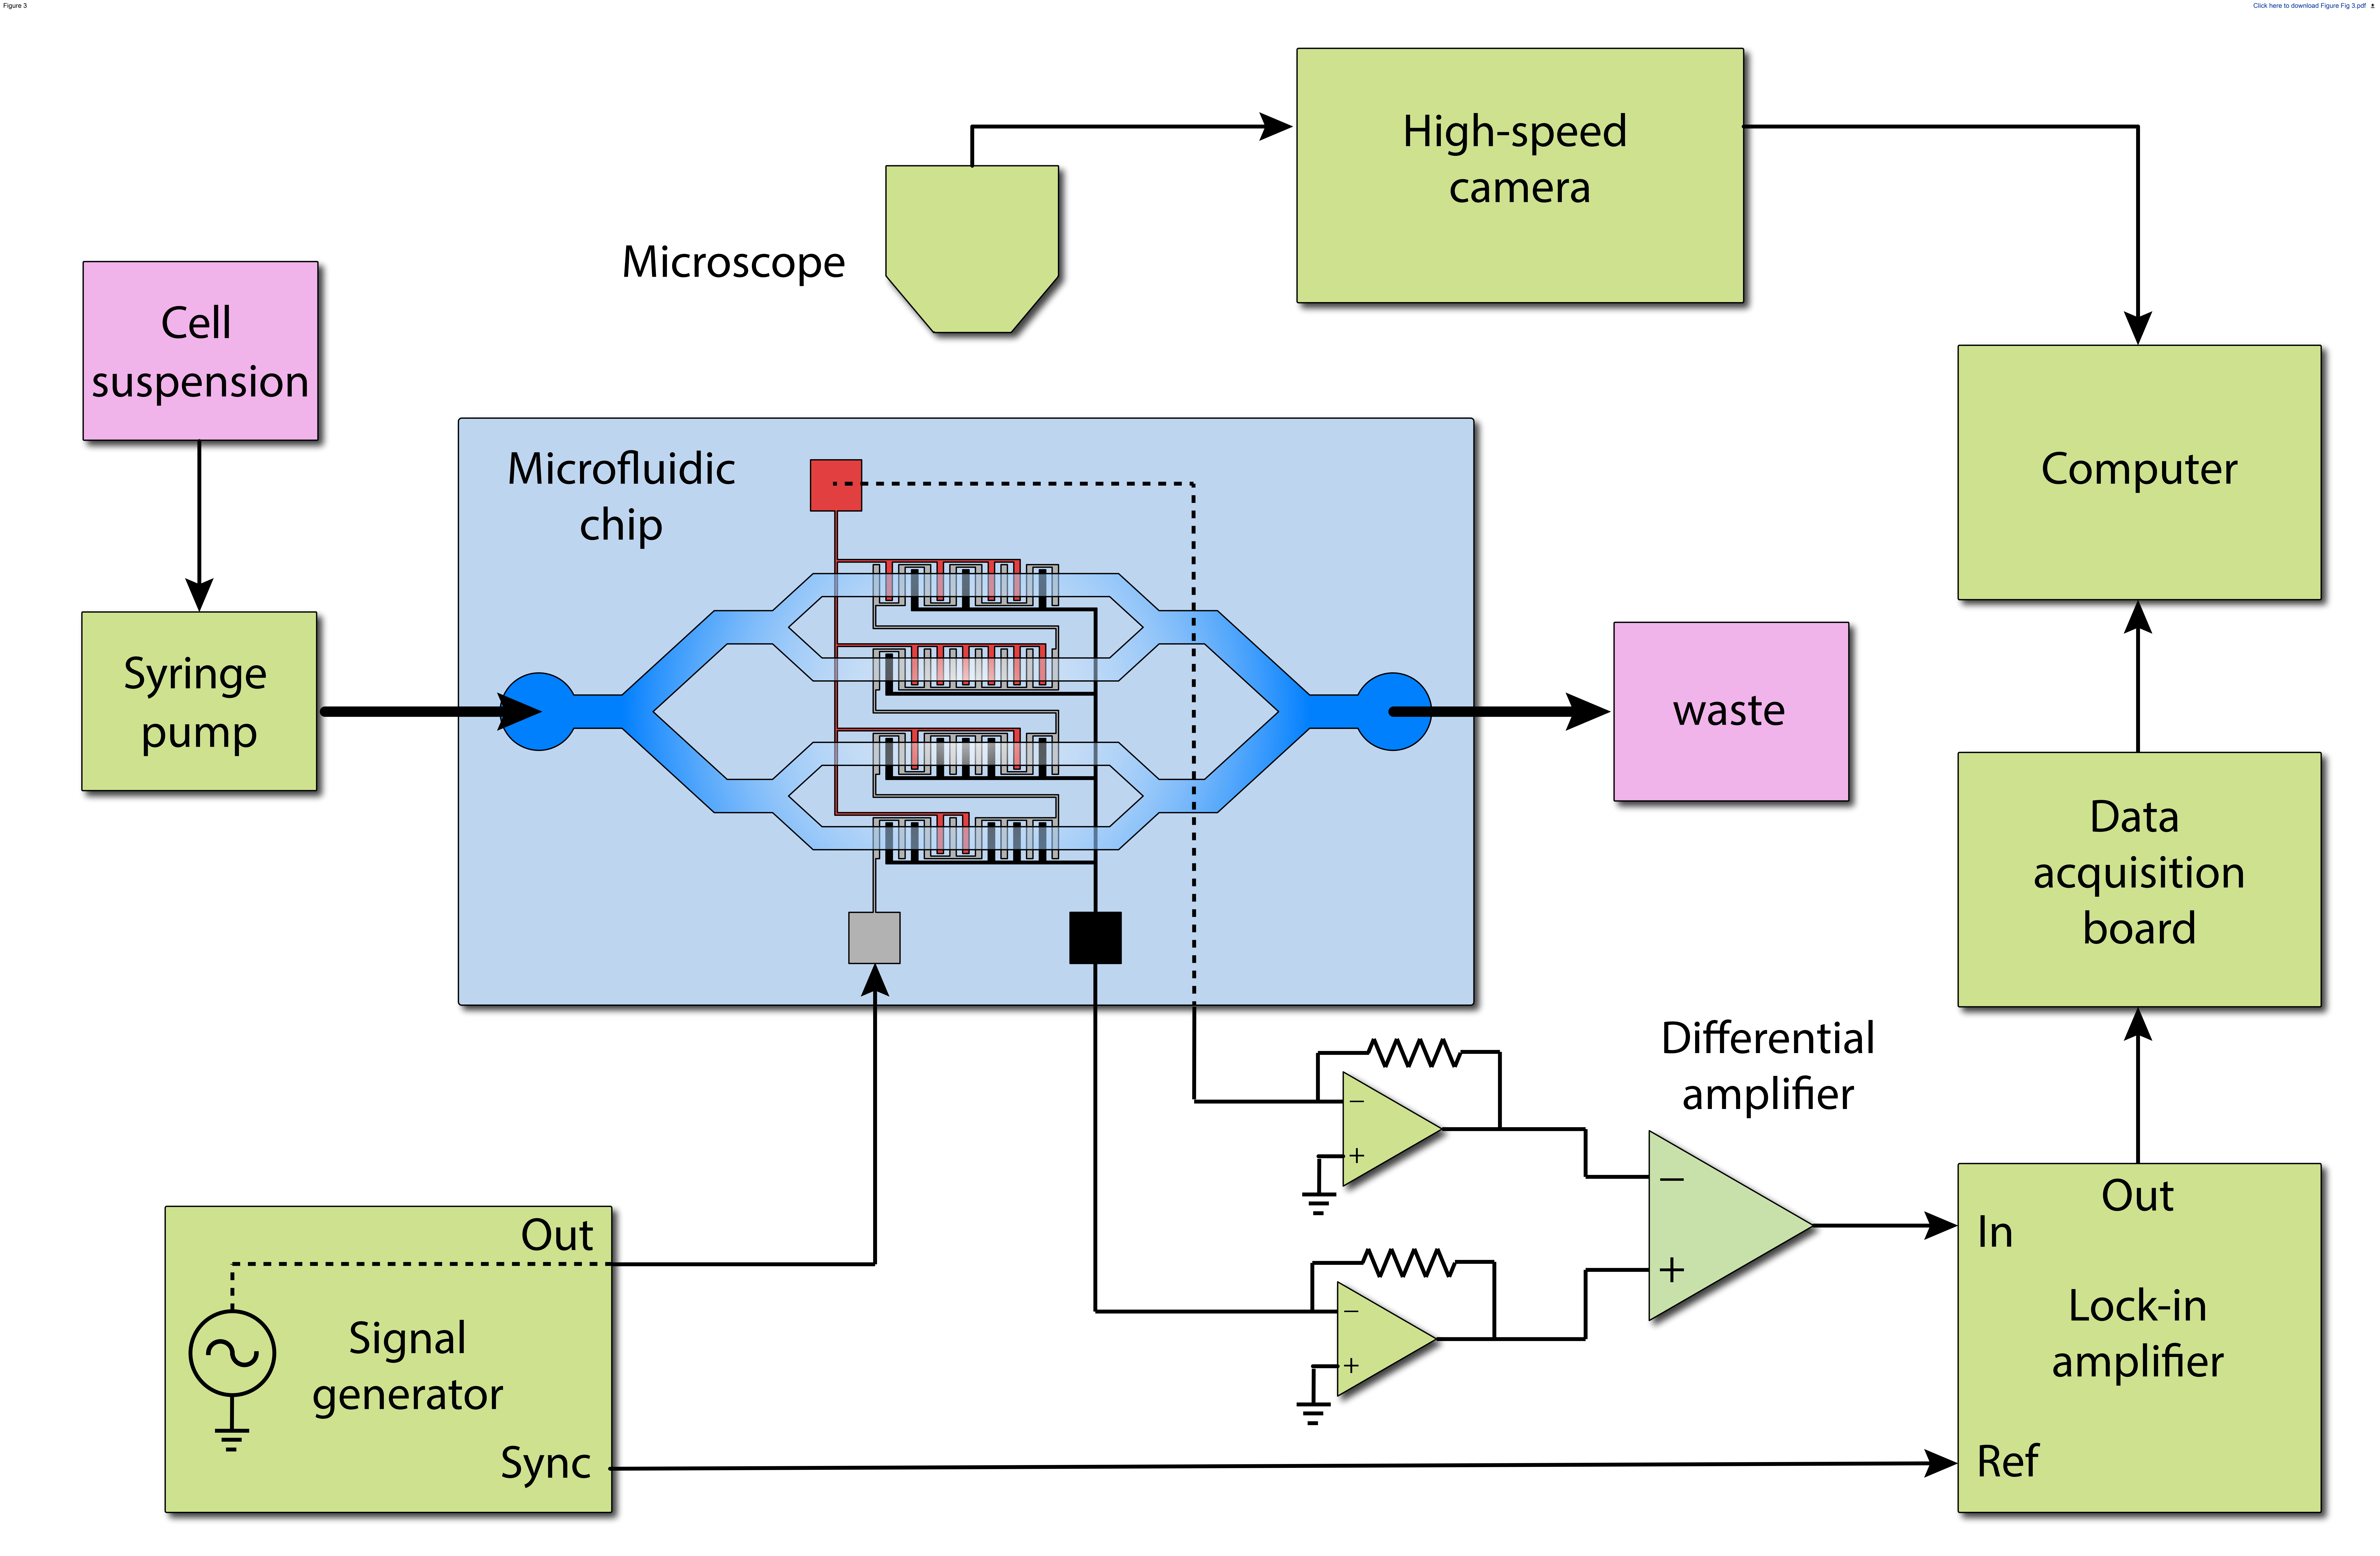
Figure 3

Click here to download Figure Fig 3.pdf

High-speed camera

Microscope

Cell suspension

Computer

Microfluidic chip

Syringe pump

waste

Data acquisition board

Differential amplifier

–

+

–

+

–

+

Out

In

Out

Lock-in amplifier

Signal generator

Sync

Ref